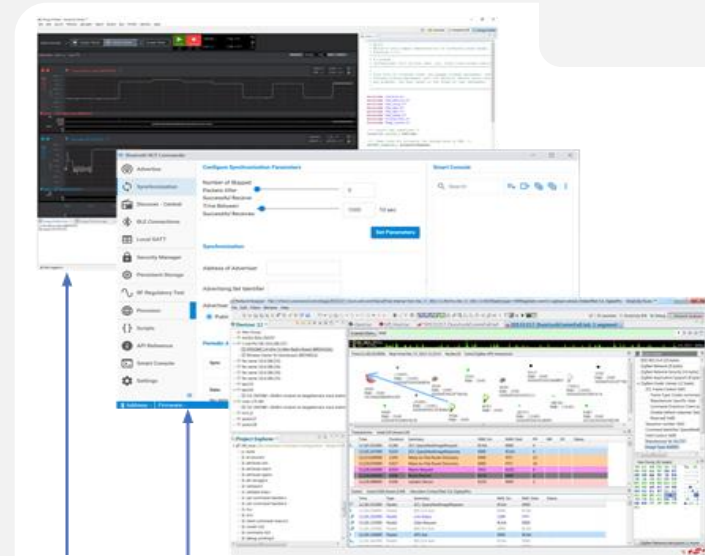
Bluetooth NCP Commander

Advertise

Synchronization

Discover - Central

BLE Connections

Local GATT

Security Manager

Persistent Storage

RF Regulatory Test

Provision

Scripts

API Reference

Smart Console

Settings

Configure Synchronization Parameters

Number of Skipped Packets After Successful Receive

0

Successful Receive Time Between Successful Receives

1000

10 sec

Set Parameters

Synchronization

Address of Advertiser

Advertising Set Identifier

Smart Console

Address

Firmware

Device 11

Project Explorer